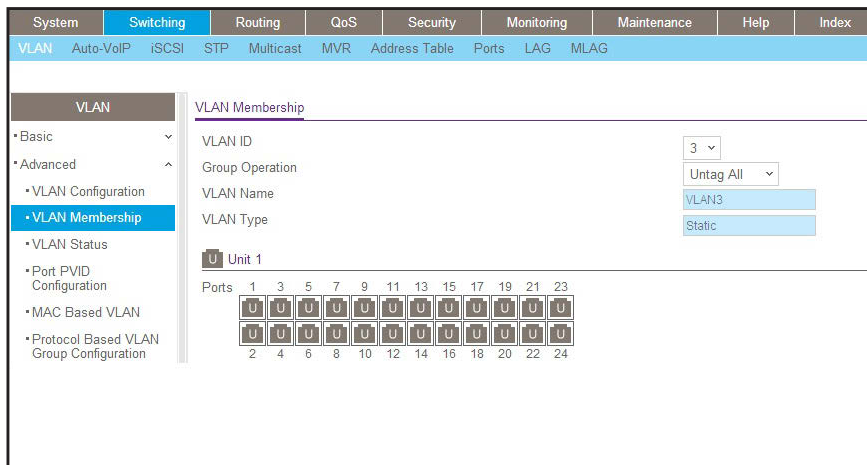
System Switching Routing QoS Security Monitoring Maintenance Help Index

VLAN Auto-VoIP iSCSI STP Multicast MVR Address Table Ports LAG MLAG

VLAN

Basic

Advanced

VLAN Configuration

VLAN Membership

VLAN Status

Port PVID Configuration

MAC Based VLAN

Protocol Based VLAN Group Configuration

VLAN Membership

VLAN ID 3

Group Operation Untag All

VLAN Name VLAN3

VLAN Type Static

U Unit 1

Ports 1 3 5 7 9 11 13 15 17 19 21 23

U U U U U U U U U U U U

U U U U U U U U U U U U

2 4 6 8 10 12 14 16 18 20 22 24